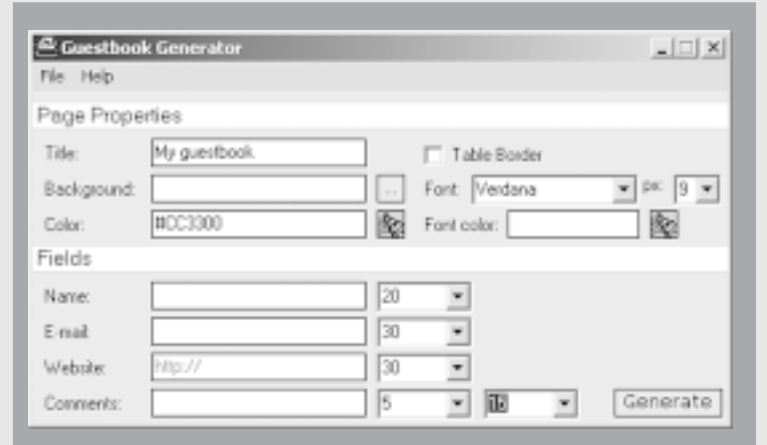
Guestbook Generator

File Help

Page Properties

Title: My guestbook

Table Border

Background: ...

Font: Verdana px: 9

Color: #CC3300

Font color:

Fields

Name: 20

E-mail: 30

Website: http:// 30

Comments: 5

Generate